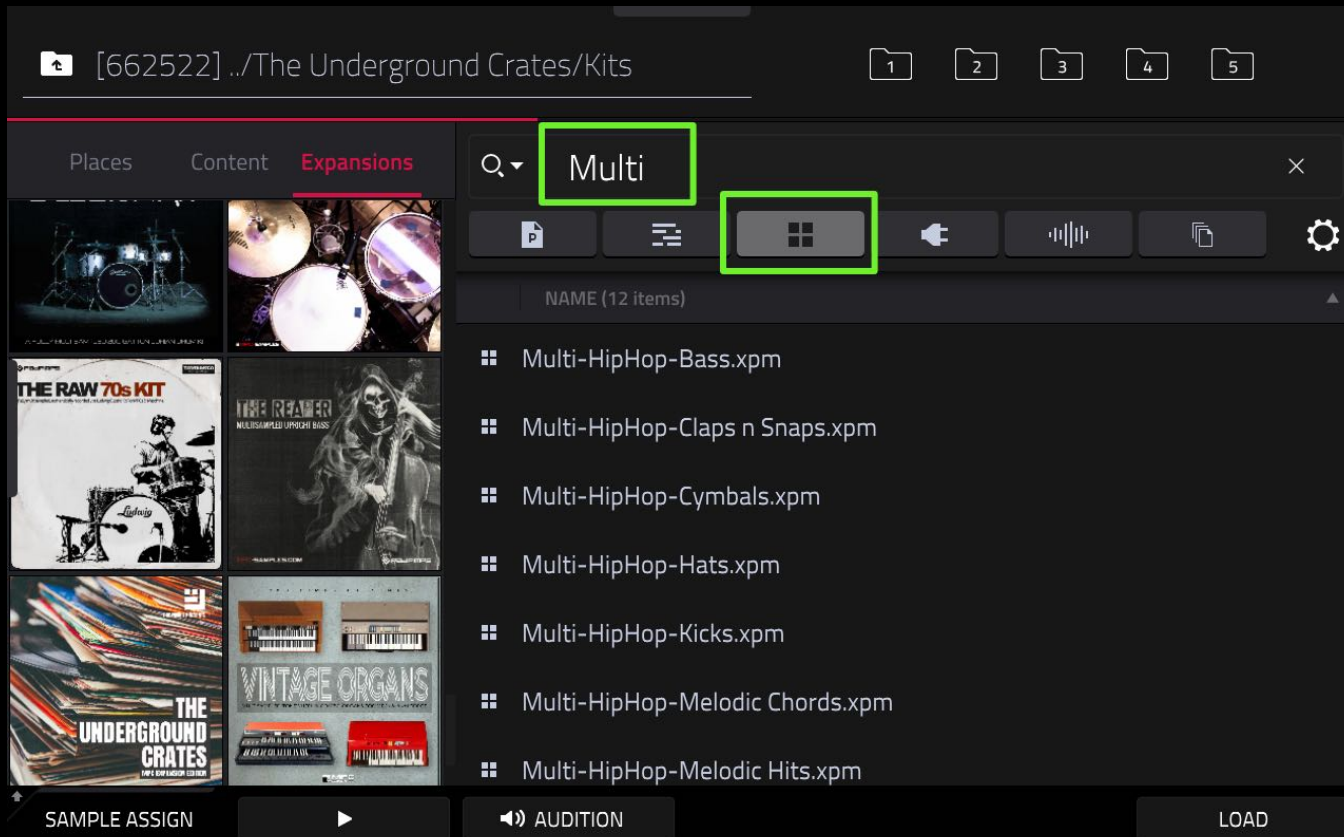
[662522] ../The Underground Crates/Kits

1 2 3 4 5

Places Content Expansions

Multi

NAME (12 items)

THE RAW 70s KIT

THE REAPER
MULTISAMPLED UPRIGHT BASS

THE UNDERGROUND CRATES

VINTAGE ORGANS

Multi-HipHop-Bass.xpm

Multi-HipHop-Claps n Snaps.xpm

Multi-HipHop-Cymbals.xpm

Multi-HipHop-Hats.xpm

Multi-HipHop-Kicks.xpm

Multi-HipHop-Melodic Chords.xpm

Multi-HipHop-Melodic Hits.xpm

SAMPLE ASSIGN

AUDITION

LOAD